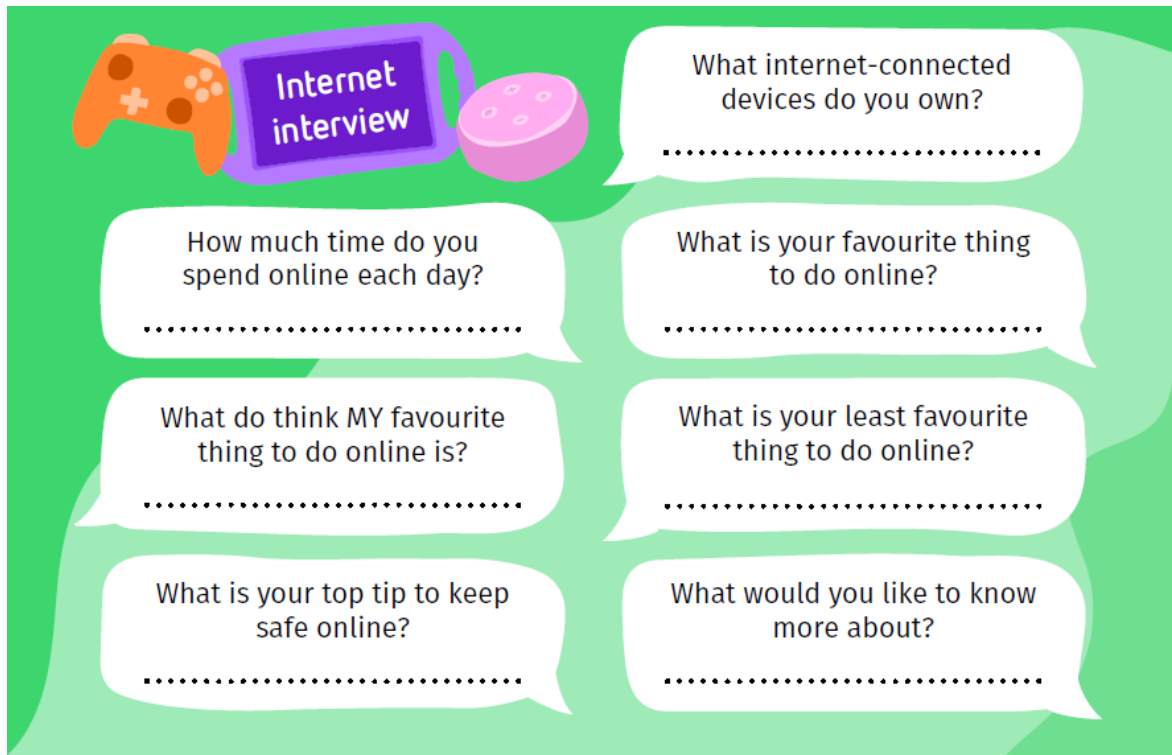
Internet interview

What internet-connected devices do you own?

..............................

How much time do you spend online each day?

..............................

What is your favourite thing to do online?

..............................

What do think MY favourite thing to do online is?

..............................

What is your least favourite thing to do online?

..............................

What is your top tip to keep safe online?

..............................

What would you like to know more about?

..............................